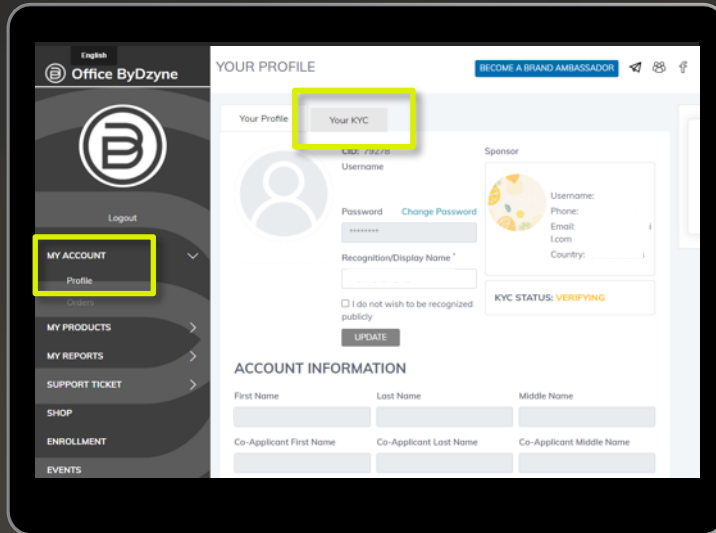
English
Office ByDzyne

Logout

MY ACCOUNT
Profile
Orders
MY PRODUCTS
MY REPORTS
SUPPORT TICKET
SHOP
ENROLLMENT
EVENTS

YOUR PROFILE
BECOME A BRAND AMBASSADOR

Your Profile
Your KYC

CID: 79278
Username

Password
Change Password
••••••••

Recognition/Display Name *

☐ I do not wish to be recognized publicly

UPDATE

Sponsor
Username:
Phone:
Email:
l.com
Country:

KYC STATUS: VERIFYING

ACCOUNT INFORMATION

First Name
Last Name
Middle Name
Co-Applicant First Name
Co-Applicant Last Name
Co-Applicant Middle Name